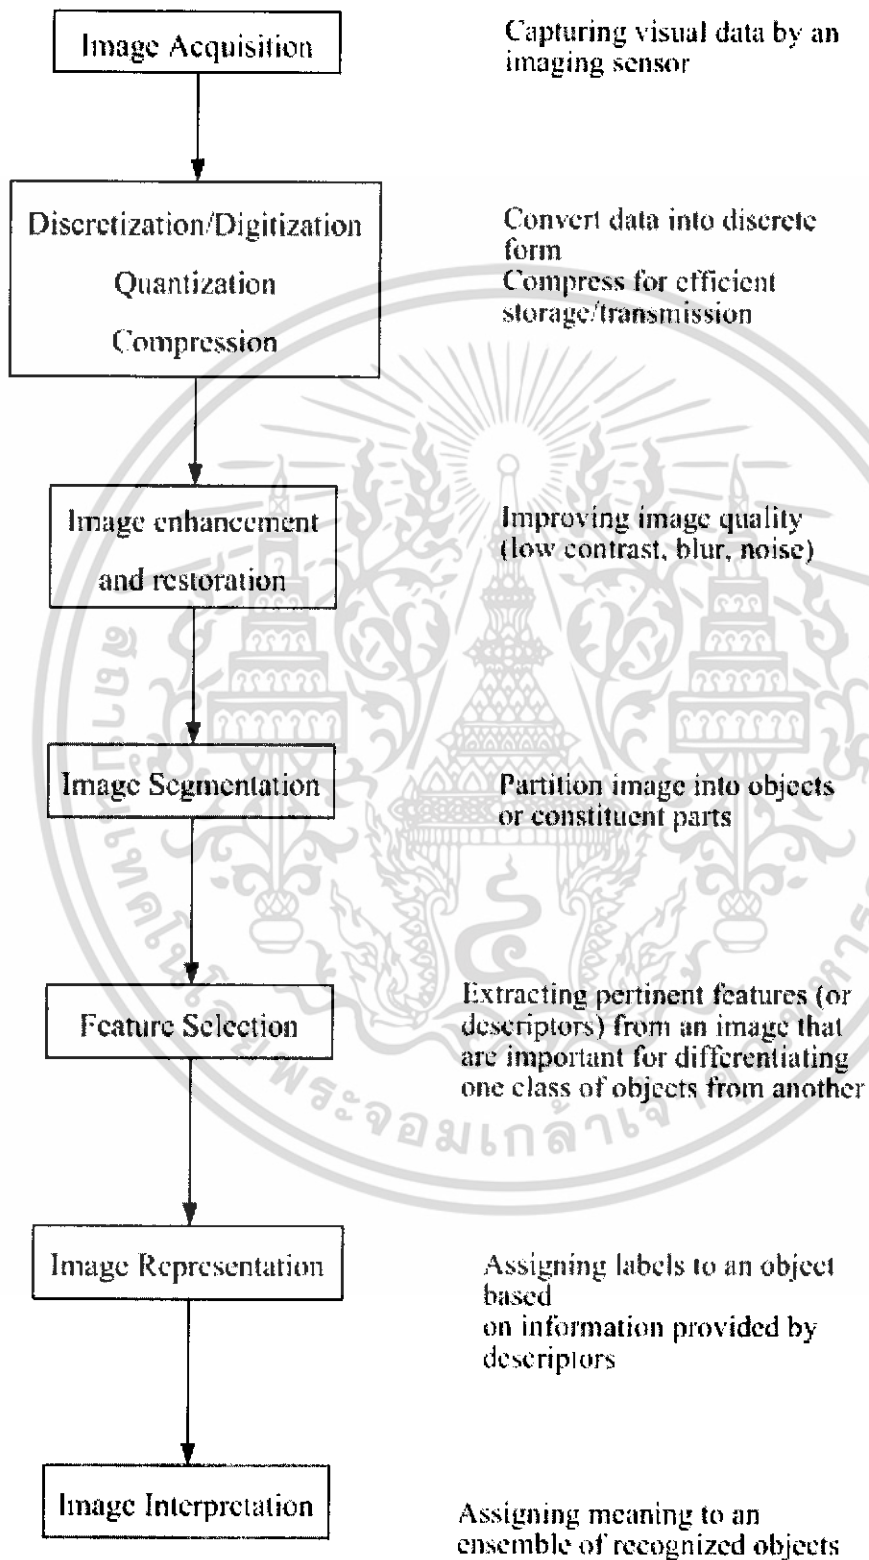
Image Acquisition

Capturing visual data by an imaging sensor

Discretization/Digitization
Quantization
Compression

Convert data into discrete form
Compress for efficient storage/transmission

Image enhancement and restoration

Improving image quality (low contrast, blur, noise)

Image Segmentation

Partition image into objects or constituent parts

Feature Selection

Extracting pertinent features (or descriptors) from an image that are important for differentiating one class of objects from another

Image Representation

Assigning labels to an object based
on information provided by descriptors

Image Interpretation

Assigning meaning to an ensemble of recognized objects